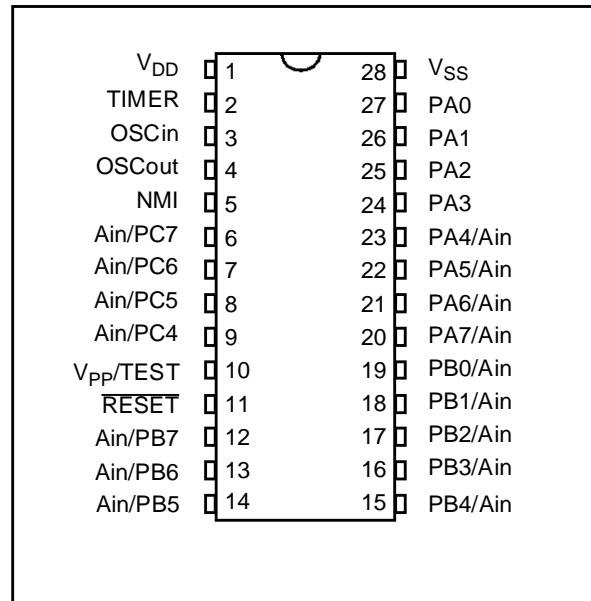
$V_{DD}$ 1
TIMER 2
OSCin 3
OSCout 4
NMI 5
Ain/PC7 6
Ain/PC6 7
Ain/PC5 8
Ain/PC4 9
$V_{PP}$/TEST 10
$\overline{\text{RESET}}$ 11
Ain/PB7 12
Ain/PB6 13
Ain/PB5 14

28 $V_{SS}$
27 PA0
26 PA1
25 PA2
24 PA3
23 PA4/Ain
22 PA5/Ain
21 PA6/Ain
20 PA7/Ain
19 PB0/Ain
18 PB1/Ain
17 PB2/Ain
16 PB3/Ain
15 PB4/Ain